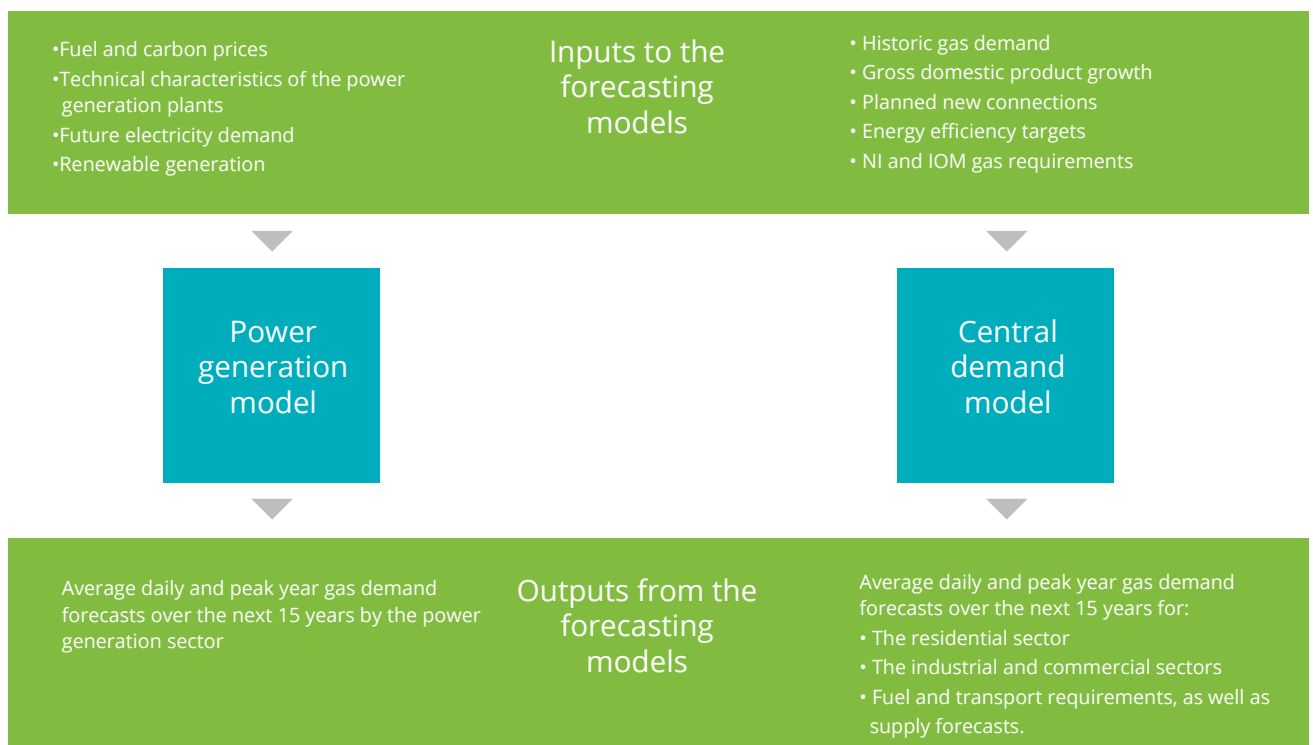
•Fuel and carbon prices
•Technical characteristics of the power generation plants
•Future electricity demand
•Renewable generation

Inputs to the forecasting models

• Historic gas demand
• Gross domestic product growth
• Planned new connections
• Energy efficiency targets
• NI and IOM gas requirements

Power generation model

Central demand model

Average daily and peak year gas demand forecasts over the next 15 years by the power generation sector

Outputs from the forecasting models

Average daily and peak year gas demand forecasts over the next 15 years for:
• The residential sector
• The industrial and commercial sectors
• Fuel and transport requirements, as well as supply forecasts.